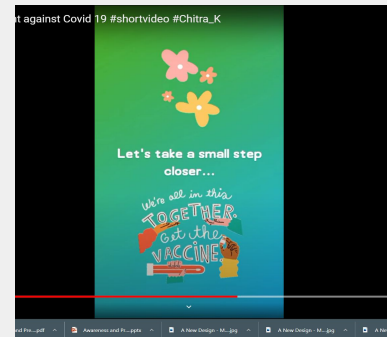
t against Covid 19 #shortvideo #Chitra_K

Let's take a small step closer...

We're all in this TOGETHER. Get the VACCINE!

nd Pre....pdf
Awareness and Pr....pptx
A New Design - M....jpg
A New Design - M....jpg
A Ne